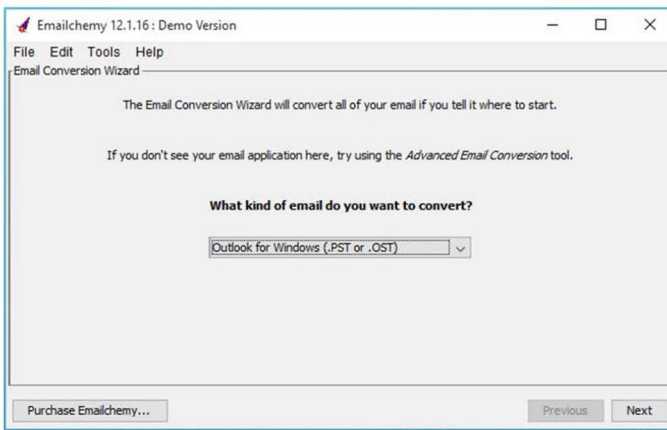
Emailchemy 12.1.16 : Demo Version

File Edit Tools Help

Email Conversion Wizard

The Email Conversion Wizard will convert all of your email if you tell it where to start.

If you don't see your email application here, try using the *Advanced Email Conversion* tool.

**What kind of email do you want to convert?**

Outlook for Windows (.PST or .OST)

Purchase Emailchemy...

Previous

Next